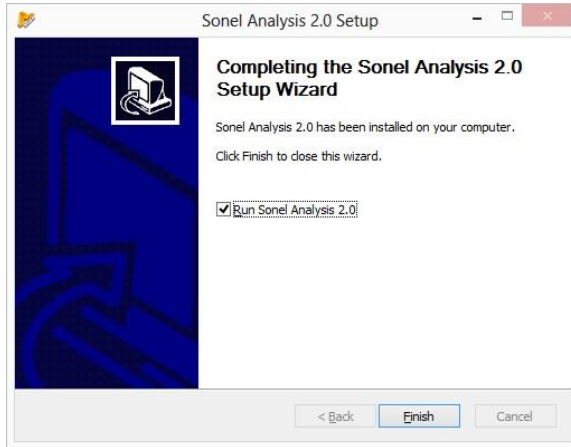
Sonel Analysis 2.0 Setup

Completing the Sonel Analysis 2.0 Setup Wizard

Sonel Analysis 2.0 has been installed on your computer.

Click Finish to close this wizard.

Run Sonel Analysis 2.0

< Back
Finish
Cancel